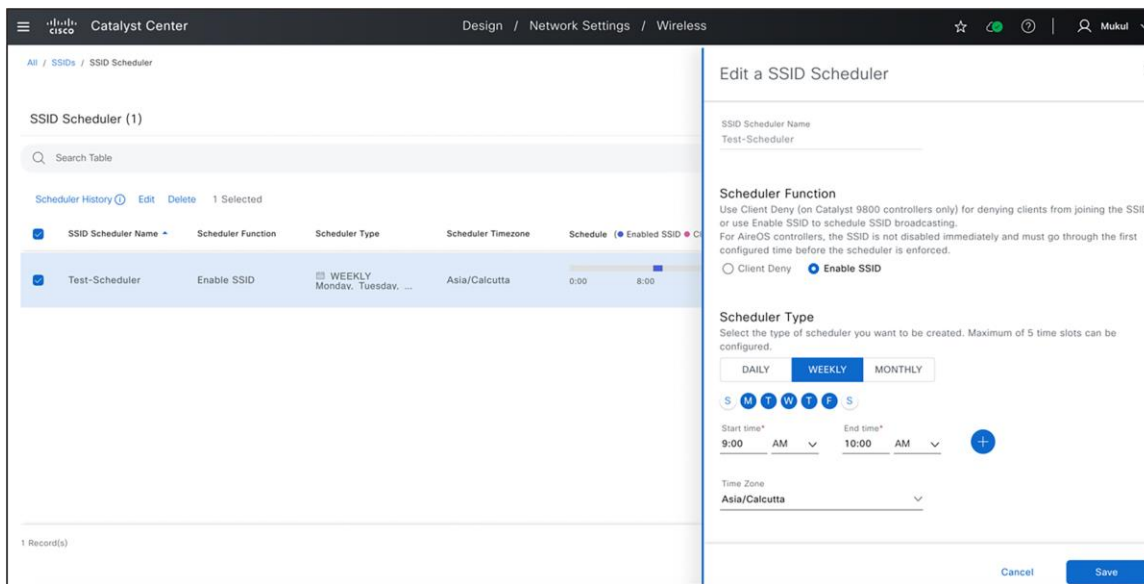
cisco Catalyst Center

Design / Network Settings / Wireless

Mukul

All / SSIDs / SSID Scheduler

SSID Scheduler (1)

Search Table

Scheduler History Edit Delete 1 Selected

| SSID Scheduler Name | Scheduler Function | Scheduler Type | Scheduler Timezone | Schedule (● Enabled SSID ● C |
|---|---|---|---|---|
| Test-Scheduler | Enable SSID | WEEKLY Monday, Tuesday, ... | Asia/Calcutta | 0:00 8:00 |

1 Record(s)

Edit a SSID Scheduler

SSID Scheduler Name
Test-Scheduler

Scheduler Function
Use Client Deny (on Catalyst 9800 controllers only) for denying clients from joining the SSID or use Enable SSID to schedule SSID broadcasting.
For AireOS controllers, the SSID is not disabled immediately and must go through the first configured time before the scheduler is enforced.

Client Deny Enable SSID

Scheduler Type
Select the type of scheduler you want to be created. Maximum of 5 time slots can be configured.

DAILY WEEKLY MONTHLY

S M T W T F S

Start time*
9:00 AM
End time*
10:00 AM

Time Zone
Asia/Calcutta

Cancel Save